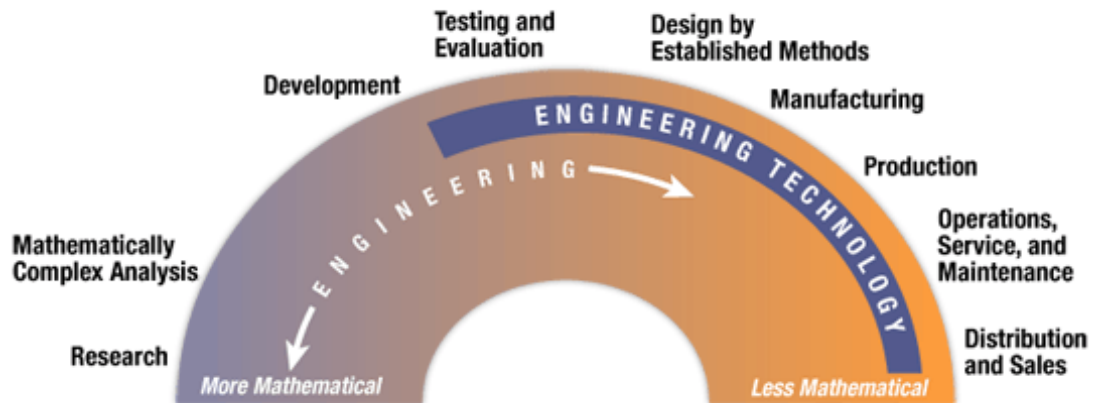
Research

Mathematically Complex Analysis

Development

Testing and Evaluation

Design by Established Methods

Manufacturing

Production

Operations, Service, and Maintenance

Distribution and Sales

ENGINEERING TECHNOLOGY

ENGINEERING

More Mathematical

Less Mathematical